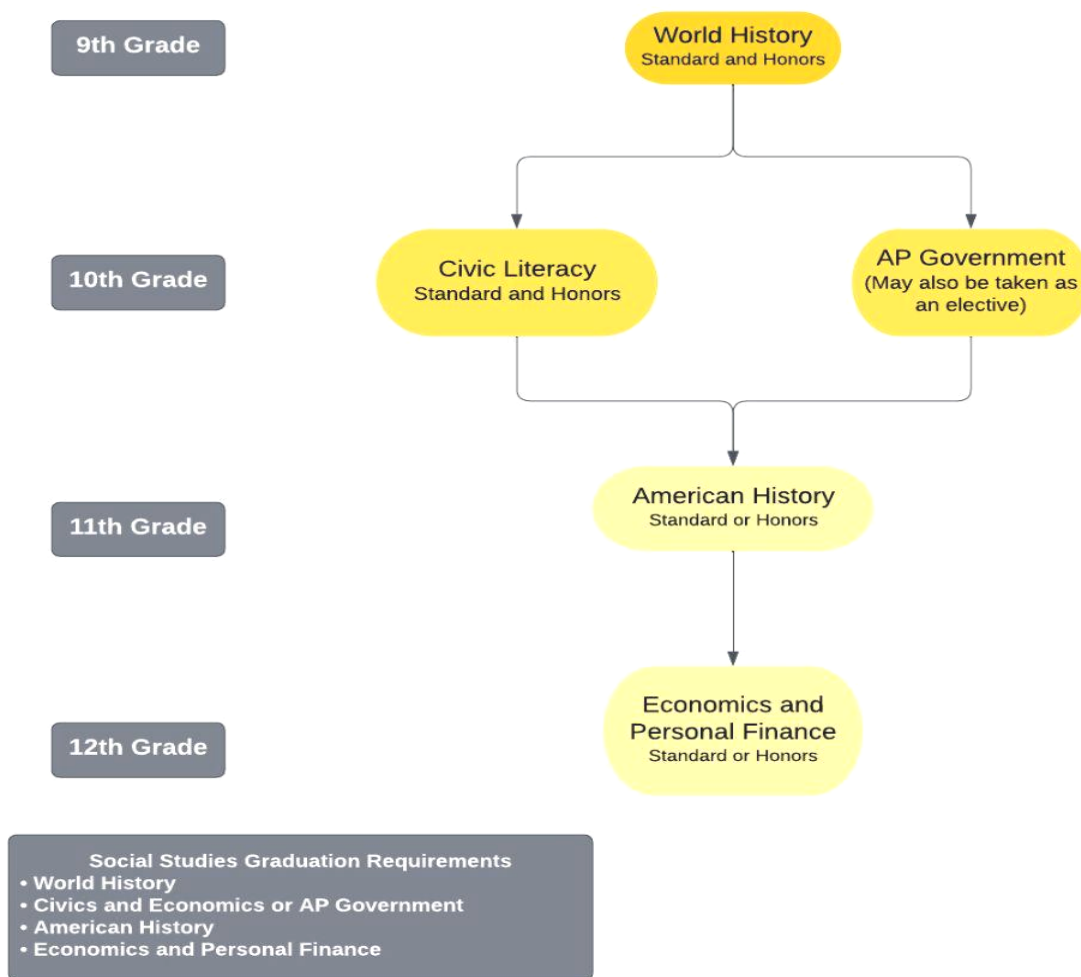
9th Grade

World History
Standard and Honors

10th Grade

Civic Literacy
Standard and Honors

AP Government
(May also be taken as an elective)

11th Grade

American History
Standard or Honors

12th Grade

Economics and Personal Finance
Standard or Honors

Social Studies Graduation Requirements
• World History
• Civics and Economics or AP Government
• American History
• Economics and Personal Finance